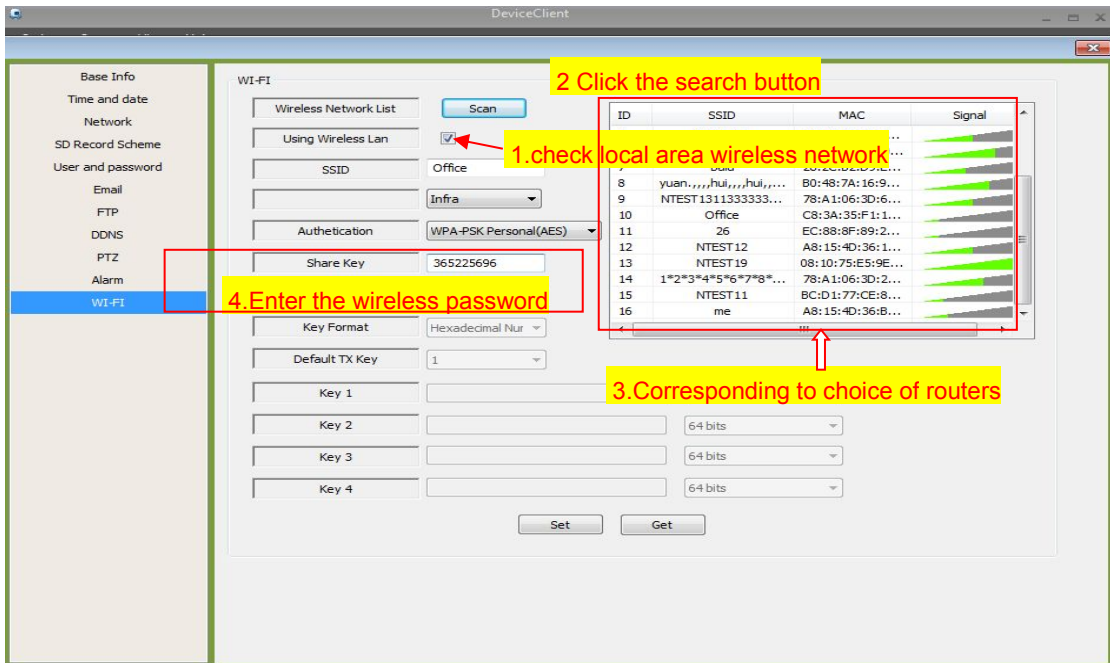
DeviceClient

Base Info
Time and date
Network
SD Record Scheme
User and password
Email
FTP
DDNS
PTZ
Alarm
WI-FI

WI-FI

2 Click the search button

Wireless Network List
Scan
Using Wireless Lan
1.check local area wireless network
SSID
Office
Infra
Authetication
WPA-PSK Personal(AES)
Share Key
365225696
4.Enter the wireless password
Key Format
Hexadecimal Nur
Default TX Key
1
Key 1
Key 2
64 bits
Key 3
64 bits
Key 4
64 bits
Set
Get

| ID | SSID | MAC | Signal |
|---|---|---|---|
| 8 | yuan.,,,,hui,,,,hui,,... | B0:48:7A:16:9... | |
| 9 | NTEST1311333333... | 78:A1:06:3D:6... | |
| 10 | Office | C8:3A:35:F1:1... | |
| 11 | 26 | EC:88:8F:89:2... | |
| 12 | NTEST12 | A8:15:4D:36:1... | |
| 13 | NTEST19 | 08:10:75:E5:9E... | |
| 14 | 1*2*3*4*5*6*7*8*... | 78:A1:06:3D:2... | |
| 15 | NTEST11 | BC:D1:77:CE:8... | |
| 16 | me | A8:15:4D:36:B... | |

3.Corresponding to choice of routers